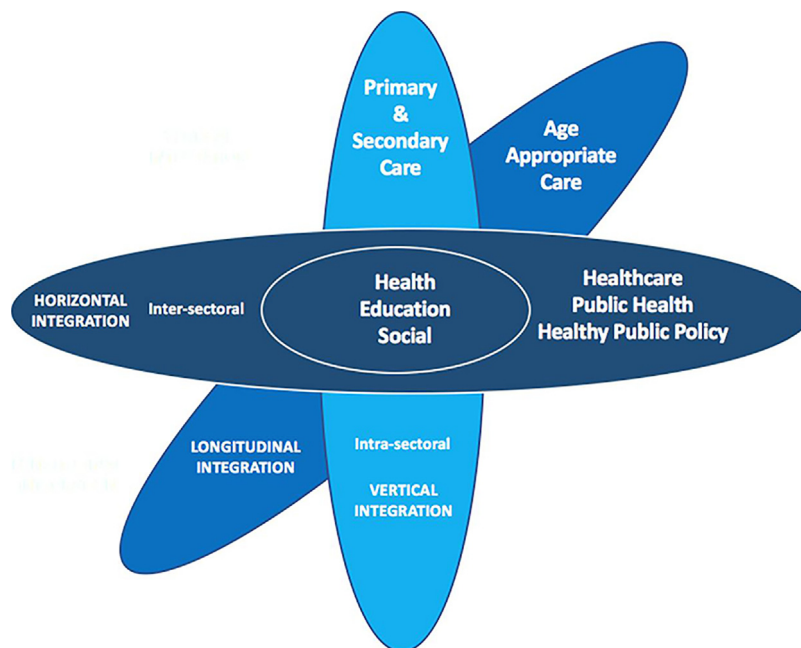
Primary & Secondary Care

Age Appropriate Care

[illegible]

HORIZONTAL INTEGRATION

Inter-sectoral

Health Education Social

Healthcare Public Health Healthy Public Policy

LONGITUDINAL INTEGRATION

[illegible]

Intra-sectoral

VERTICAL INTEGRATION